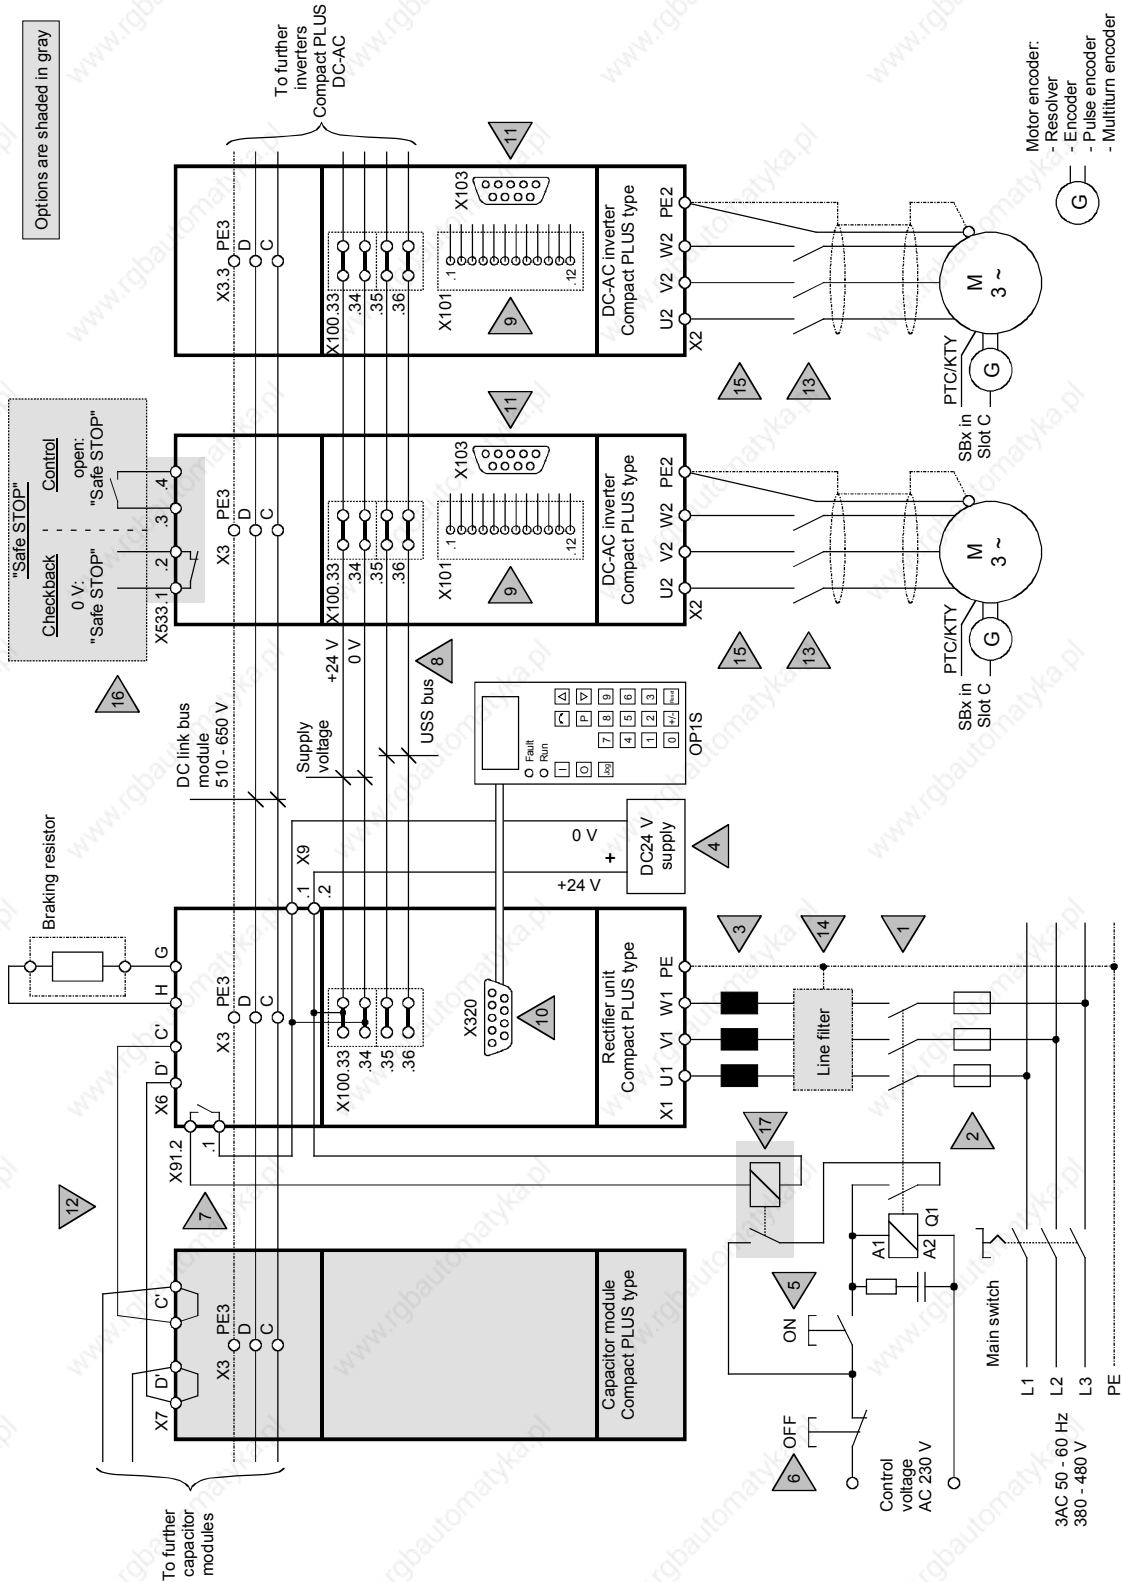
Options are shaded in gray

To further inverters Compact PLUS DC-AC

Motor encoder:
- Resolver
- Encoder
- Pulse encoder
- Multiturn encoder

"Safe STOP"
Checkback
Control
0 V: "Safe STOP"
open: "Safe STOP"
X533.1 .2 .3 .4

16

Braking resistor
H G

DC link bus module 510 - 650 V

Supply voltage
+24 V
0 V
USS bus
8

X3.3 PE3 D C
X3 PE3 D C
X100.33 .34 .35 .36
X101 .1 .12
X103
9
11
DC-AC inverter Compact PLUS type
U2 V2 W2 PE2
X2
15
13
PTC/KTY
SBx in Slot C
M 3 ~
G

X9 .1 .2
0 V
+24 V
DC24 V supply
4

Fault
Run
Jog
P
OP1S

To further capacitor modules
12
X7 D' C'
X3 PE3 D C
Capacitor module Compact PLUS type
7

X91.2 .1
X6 D' C'
X3 PE3 D C
X100.33 .34 .35 .36
X320
10
Rectifier unit Compact PLUS type
X1 U1 V1 W1 PE
3
14
1
Line filter
17
2

ON
5
OFF
6
A1 A2 Q1
Control voltage AC 230 V
Main switch
L1
L2
L3
PE
3AC 50 - 60 Hz 380 - 480 V